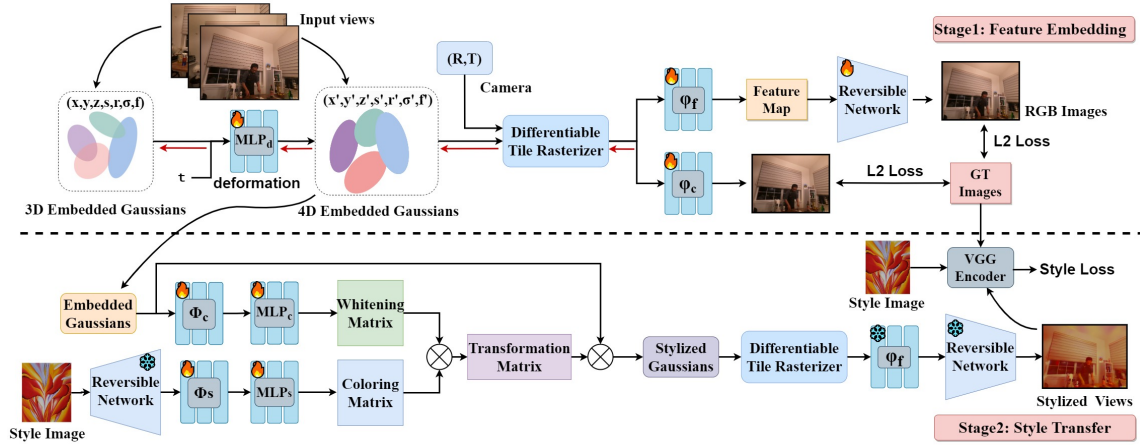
Input views

Stage1: Feature Embedding

(R,T)

Camera

(x,y,z,s,r,σ,f)

$\text{MLP}_d$

(x',y',z',s',r',σ',f')

Differentiable Tile Rasterizer

$\varphi_f$

Feature Map

Reversible Network

RGB Images

L2 Loss

t

deformation

$\varphi_c$

L2 Loss

GT Images

3D Embedded Gaussians

4D Embedded Gaussians

VGG Encoder

Style Loss

Style Image

Embedded Gaussians

$\Phi_c$

$\text{MLP}_c$

Whitening Matrix

Transformation Matrix

Stylized Gaussians

Differentiable Tile Rasterizer

$\varphi_f$

Reversible Network

Style Image

Reversible Network

$\Phi s$

$\text{MLP}s$

Coloring Matrix

Stylized Views

Stage2: Style Transfer